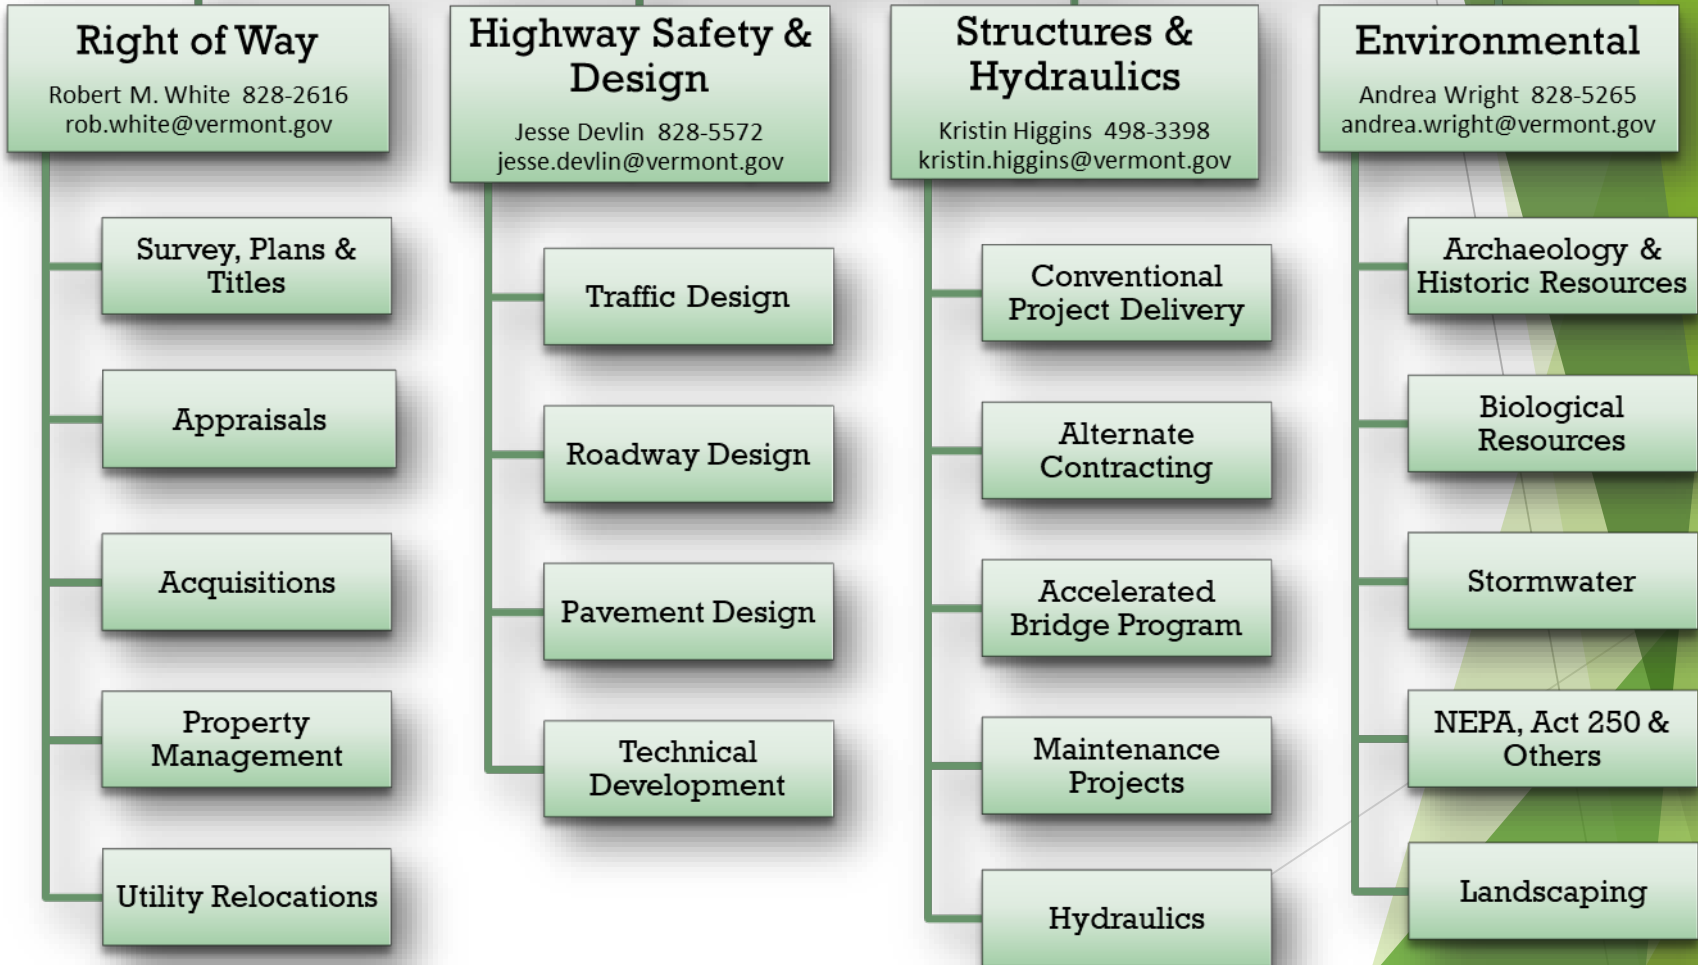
Right of Way

Robert M. White 828-2616
rob.white@vermont.gov

Survey, Plans & Titles

Appraisals

Acquisitions

Property Management

Utility Relocations

Highway Safety & Design

Jesse Devlin 828-5572
jesse.devlin@vermont.gov

Traffic Design

Roadway Design

Pavement Design

Technical Development

Structures & Hydraulics

Kristin Higgins 498-3398
kristin.higgins@vermont.gov

Conventional Project Delivery

Alternate Contracting

Accelerated Bridge Program

Maintenance Projects

Hydraulics

Environmental

Andrea Wright 828-5265
andrea.wright@vermont.gov

Archaeology & Historic Resources

Biological Resources

Stormwater

NEPA, Act 250 & Others

Landscaping